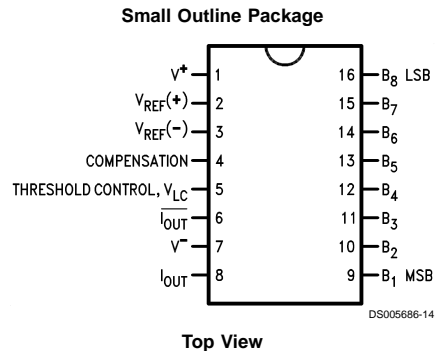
Small Outline Package

$V^+$ 1
$V_{REF}(+)$ 2
$V_{REF}(-)$ 3
COMPENSATION 4
THRESHOLD CONTROL, $V_{LC}$ 5
$\overline{I_{OUT}}$ 6
$V^-$ 7
$I_{OUT}$ 8

16 $B_8$ LSB
15 $B_7$
14 $B_6$
13 $B_5$
12 $B_4$
11 $B_3$
10 $B_2$
9 $B_1$ MSB

DS005686-14

Top View